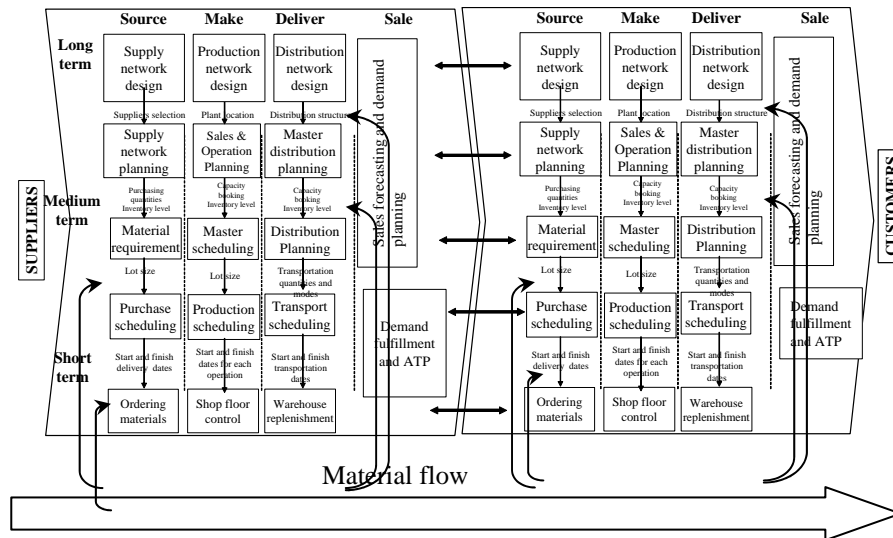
SUPPLIERS

Source
Make
Deliver
Sale

Long term
Medium term
Short term

Supply network design
Production network design
Distribution network design

Suppliers selection
Plant location
Distribution structure

Supply network planning
Sales & Operation Planning
Master distribution planning

Purchasing quantities Inventory level
Capacity booking Inventory level
Capacity booking Inventory level

Material requirement
Master scheduling
Distribution Planning

Lot size
Lot size
Transportation quantities and modes

Purchase scheduling
Production scheduling
Transport scheduling

Start and finish delivery dates
Start and finish dates for each operation
Start and finish transportation dates

Ordering materials
Shop floor control
Warehouse replenishment

Sales forecasting and demand planning

Demand fulfillment and ATP

Source
Make
Deliver
Sale

Supply network design
Production network design
Distribution network design

Suppliers selection
Plant location
Distribution structure

Supply network planning
Sales & Operation Planning
Master distribution planning

Purchasing quantities Inventory level
Capacity booking Inventory level
Capacity booking Inventory level

Material requirement
Master scheduling
Distribution Planning

Lot size
Lot size
Transportation quantities and modes

Purchase scheduling
Production scheduling
Transport scheduling

Start and finish delivery dates
Start and finish dates for each operation
Start and finish transportation dates

Ordering materials
Shop floor control
Warehouse replenishment

Sales forecasting and demand planning

Demand fulfillment and ATP

CUSTOMERS

Material flow